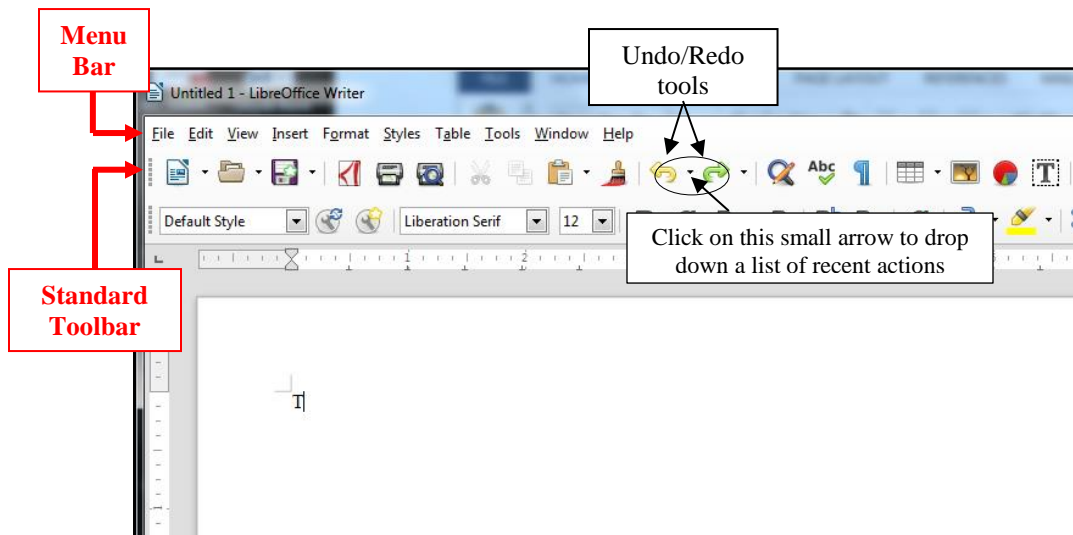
Menu Bar

Untitled 1 - LibreOffice Writer

Undo/Redo tools

File Edit View Insert Format Styles Table Tools Window Help

Default Style

Liberation Serif

12

Click on this small arrow to drop down a list of recent actions

Standard Toolbar

T